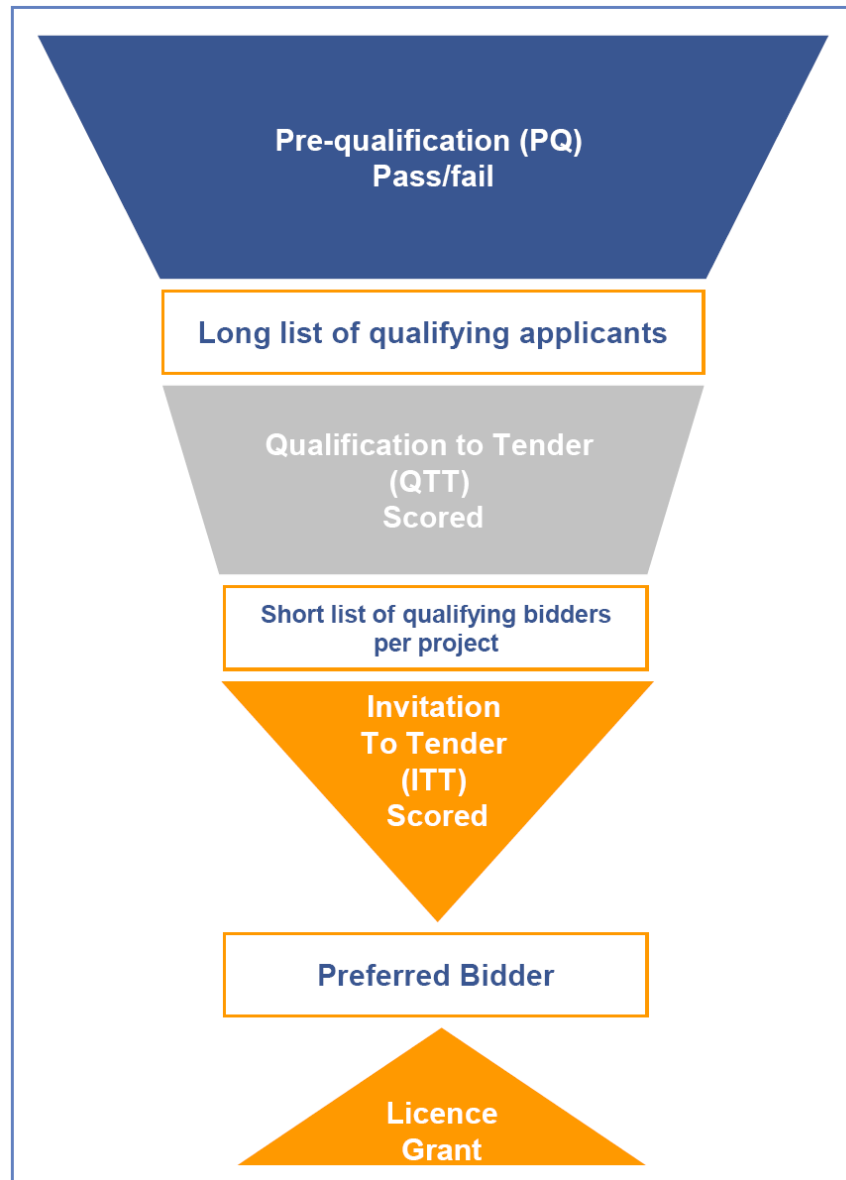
Pre-qualification (PQ)
Pass/fail

Long list of qualifying applicants

Qualification to Tender
(QTT)
Scored

Short list of qualifying bidders
per project

Invitation
To Tender
(ITT)
Scored

Preferred Bidder

Licence
Grant